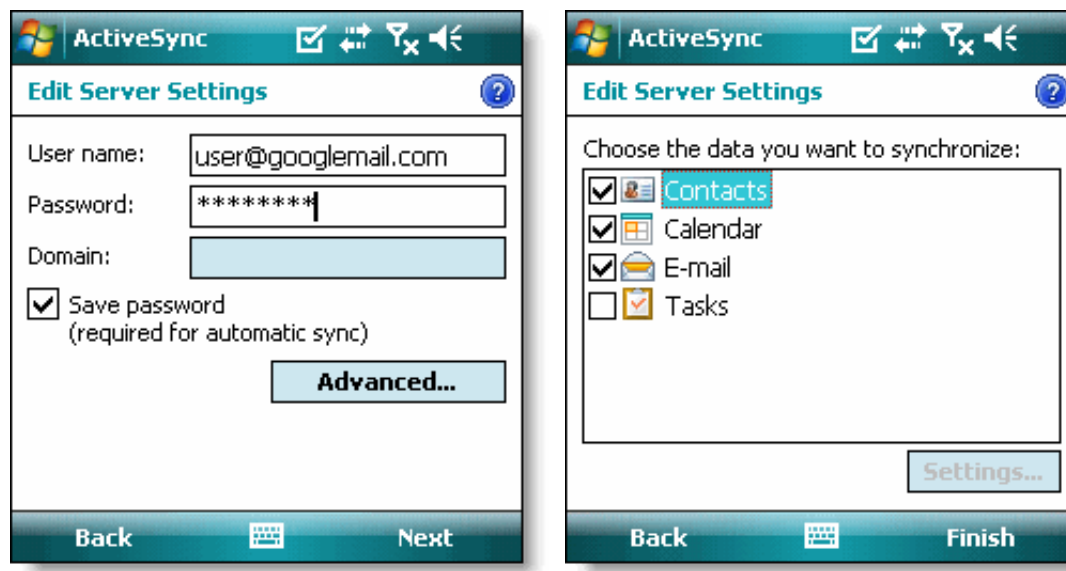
ActiveSync

Edit Server Settings

User name: user@googlemail.com

Password: ********

Domain:

Save password (required for automatic sync)

Advanced...

Back Next

ActiveSync

Edit Server Settings

Choose the data you want to synchronize:

Contacts

Calendar

E-mail

Tasks

Settings...

Back Finish